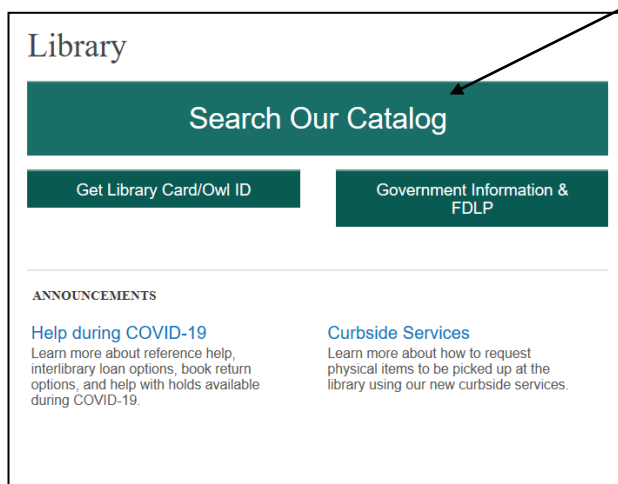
Library

Search Our Catalog

Get Library Card/Owl ID

Government Information & FDLP

ANNOUNCEMENTS

Help during COVID-19
Learn more about reference help, interlibrary loan options, book return options, and help with holds available during COVID-19.

Curbside Services
Learn more about how to request physical items to be picked up at the library using our new curbside services.